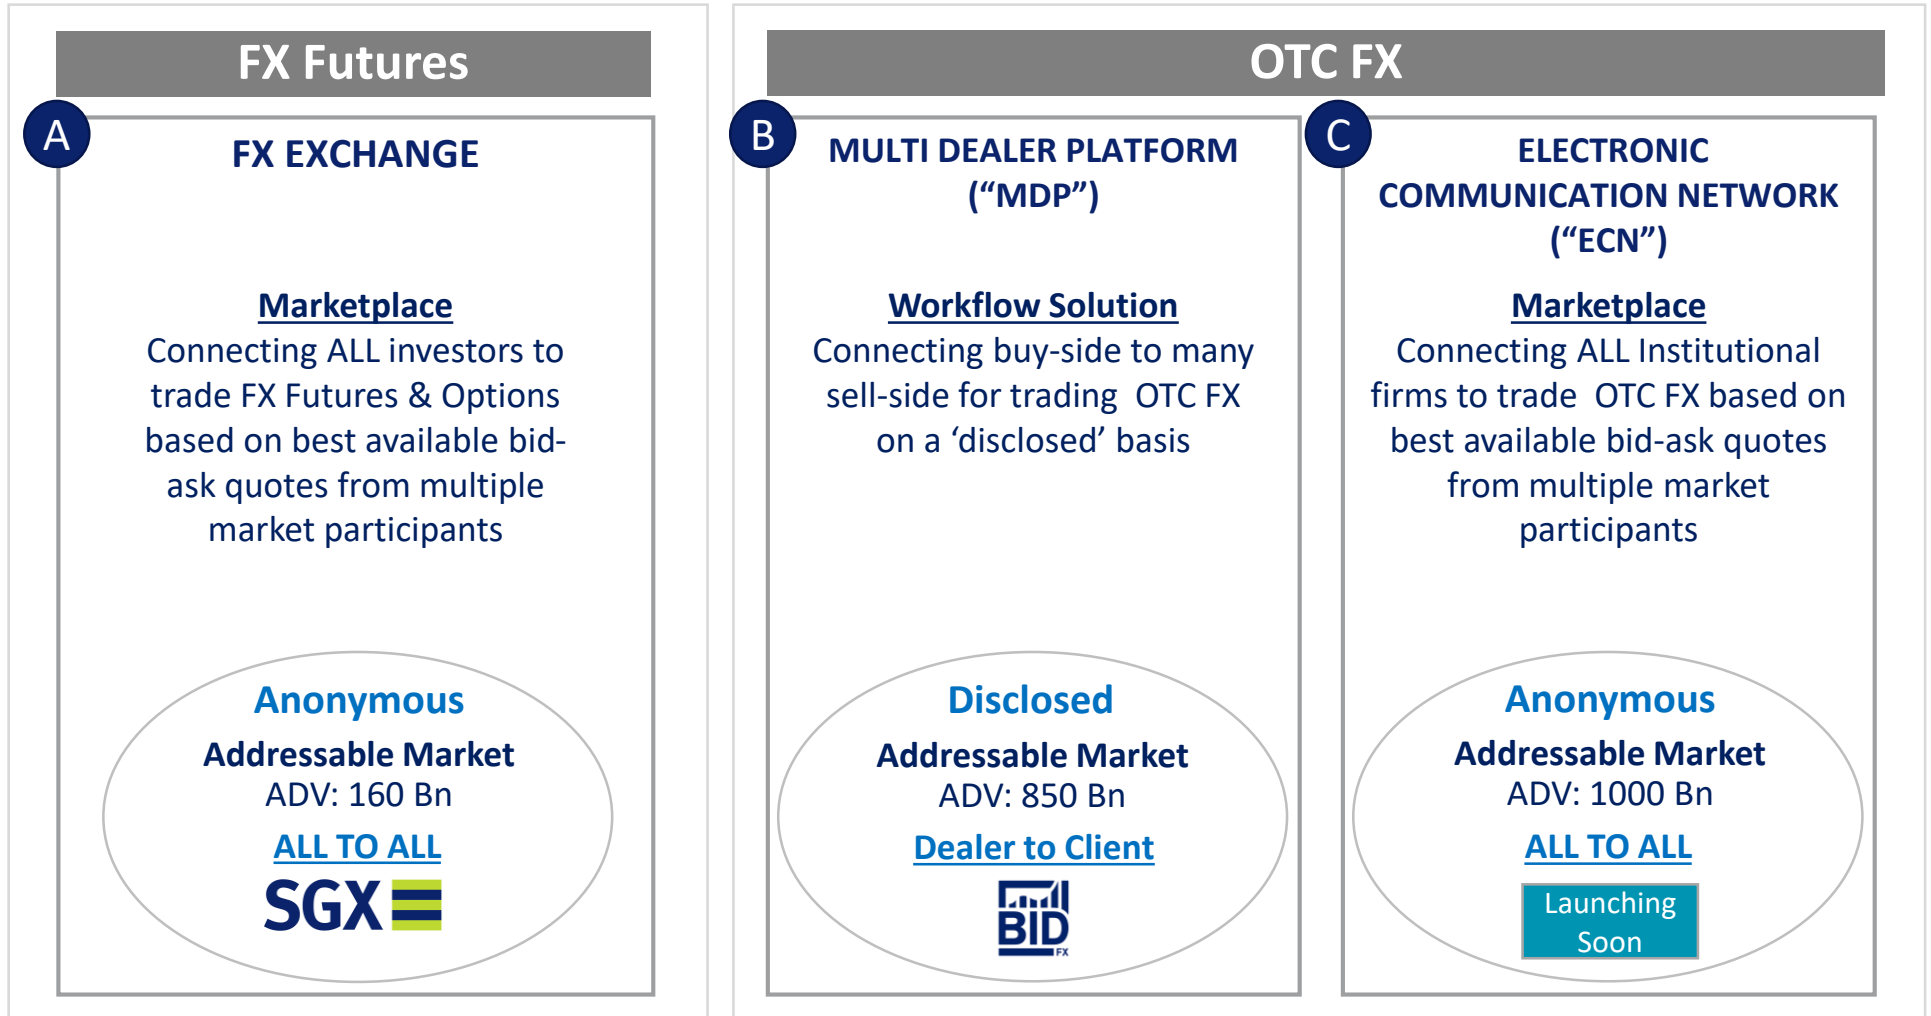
FX Futures

A

FX EXCHANGE

Marketplace
Connecting ALL investors to trade FX Futures & Options based on best available bid-ask quotes from multiple market participants

Anonymous
Addressable Market
ADV: 160 Bn
ALL TO ALL
SGX

OTC FX

B

MULTI DEALER PLATFORM ("MDP")

Workflow Solution
Connecting buy-side to many sell-side for trading OTC FX on a 'disclosed' basis

Disclosed
Addressable Market
ADV: 850 Bn
Dealer to Client
BID FX

C

ELECTRONIC COMMUNICATION NETWORK ("ECN")

Marketplace
Connecting ALL Institutional firms to trade OTC FX based on best available bid-ask quotes from multiple market participants

Anonymous
Addressable Market
ADV: 1000 Bn
ALL TO ALL
Launching Soon